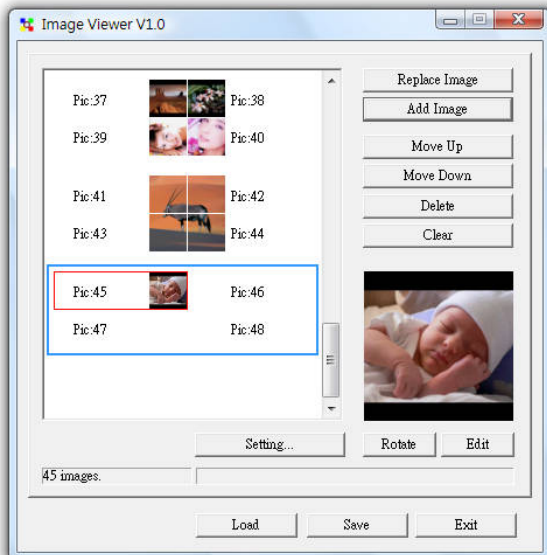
Image Viewer V1.0

Pic:37
Pic:38
Pic:39
Pic:40
Pic:41
Pic:42
Pic:43
Pic:44
Pic:45
Pic:46
Pic:47
Pic:48

Replace Image
Add Image
Move Up
Move Down
Delete
Clear

Setting...
Rotate
Edit

45 images.

Load
Save
Exit